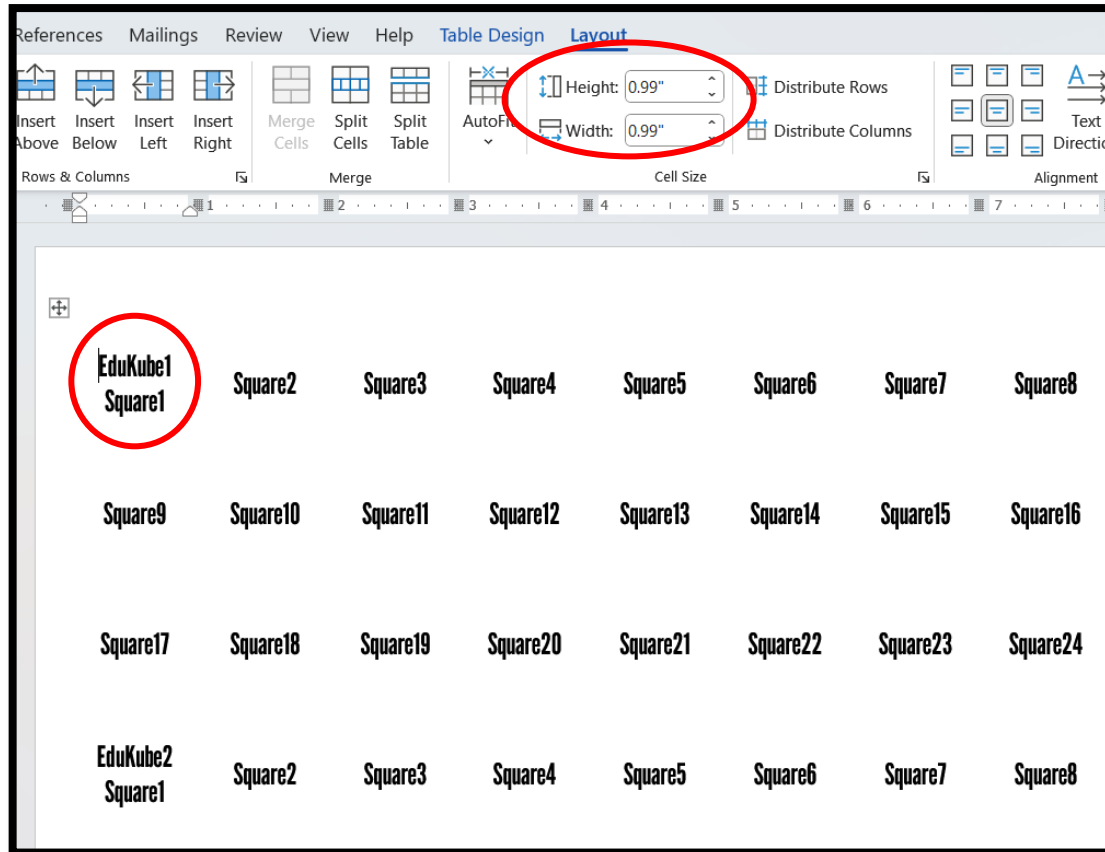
References Mailings Review View Help Table Design Layout

Insert Above | Insert Below | Insert Left | Insert Right
Rows & Columns

Merge Cells | Split Cells | Split Table
Merge

AutoFit

Height: 0.99"
Width: 0.99"
Distribute Rows
Distribute Columns
Cell Size

Text Direction
Alignment

1 2 3 4 5 6 7

| EduKube1 Square1 | Square2 | Square3 | Square4 | Square5 | Square6 | Square7 | Square8 |
|---|---|---|---|---|---|---|---|
| Square9 | Square10 | Square11 | Square12 | Square13 | Square14 | Square15 | Square16 |
| Square17 | Square18 | Square19 | Square20 | Square21 | Square22 | Square23 | Square24 |
| EduKube2 Square1 | Square2 | Square3 | Square4 | Square5 | Square6 | Square7 | Square8 |